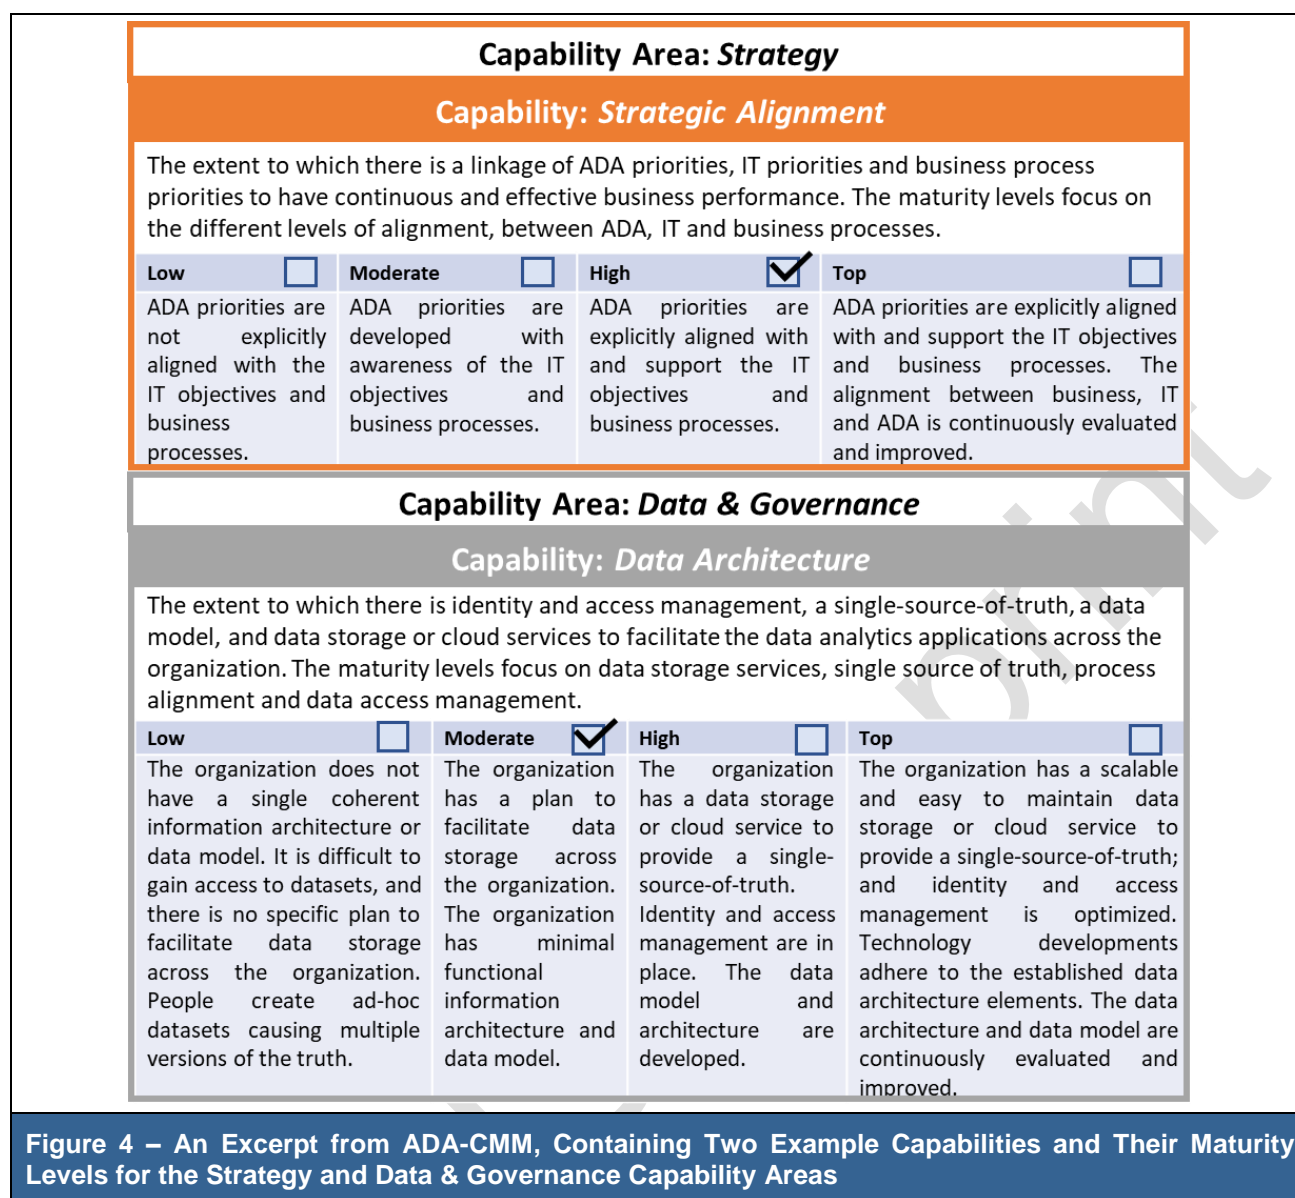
Capability Area: Strategy

Capability: Strategic Alignment

The extent to which there is a linkage of ADA priorities, IT priorities and business process priorities to have continuous and effective business performance. The maturity levels focus on the different levels of alignment, between ADA, IT and business processes.

| Low | Moderate | High | Top |
|---|---|---|---|
| ADA priorities are not explicitly aligned with the IT objectives and business processes. | ADA priorities are developed with awareness of the IT objectives and business processes. | ADA priorities are explicitly aligned with and support the IT objectives and business processes. | ADA priorities are explicitly aligned with and support the IT objectives and business processes. The alignment between business, IT and ADA is continuously evaluated and improved. |

Capability Area: Data & Governance

Capability: Data Architecture

The extent to which there is identity and access management, a single-source-of-truth, a data model, and data storage or cloud services to facilitate the data analytics applications across the organization. The maturity levels focus on data storage services, single source of truth, process alignment and data access management.

| Low | Moderate | High | Top |
|---|---|---|---|
| The organization does not have a single coherent information architecture or data model. It is difficult to gain access to datasets, and there is no specific plan to facilitate data storage across the organization. People create ad-hoc datasets causing multiple versions of the truth. | The organization has a plan to facilitate data storage across the organization. The organization has minimal functional information architecture and data model. | The organization has a data storage or cloud service to provide a single-source-of-truth. Identity and access management are in place. The data model and architecture are developed. | The organization has a scalable and easy to maintain data storage or cloud service to provide a single-source-of-truth; and identity and access management is optimized. Technology developments adhere to the established data architecture elements. The data architecture and data model are continuously evaluated and improved. |

Figure 4 – An Excerpt from ADA-CMM, Containing Two Example Capabilities and Their Maturity Levels for the Strategy and Data & Governance Capability Areas